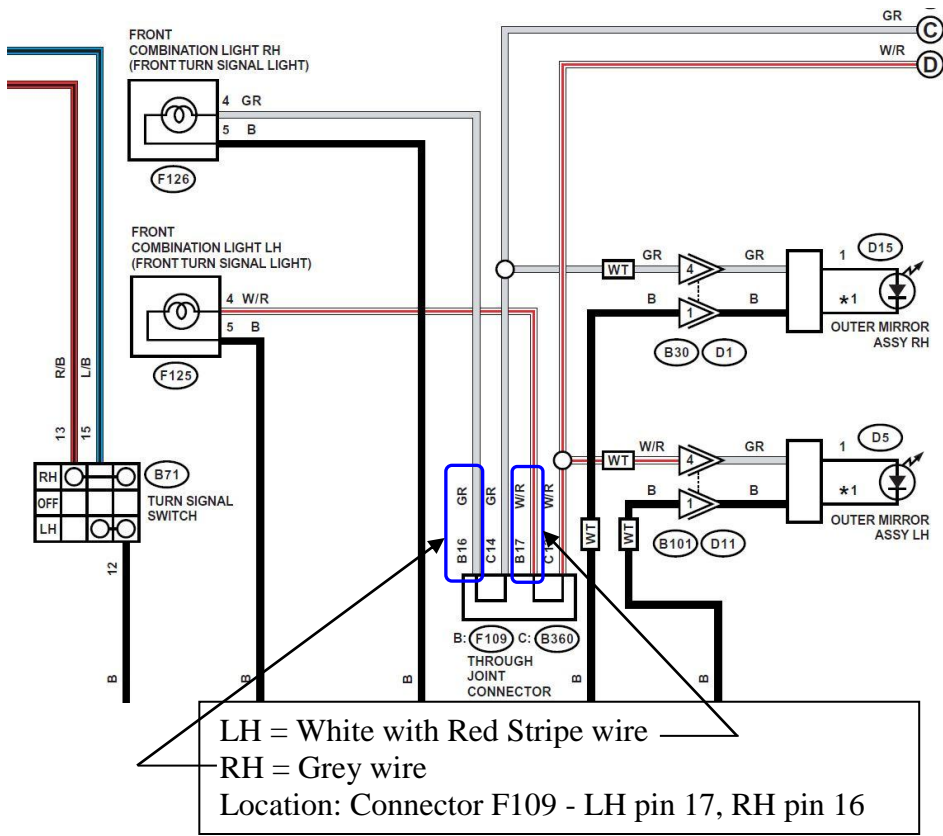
FRONT COMBINATION LIGHT RH (FRONT TURN SIGNAL LIGHT)

4 GR
5 B

F126

FRONT COMBINATION LIGHT LH (FRONT TURN SIGNAL LIGHT)

4 W/R
5 B

F125

GR
C
W/R
D

R/B
L/B
13
15

RH
OFF
LH

B71
TURN SIGNAL SWITCH

12

B

WT
GR
4
GR
1
D15
B
1
B
*1
OUTER MIRROR ASSY RH

B30
D1

W/R
WT
4
GR
1
D5
B
1
B
*1
OUTER MIRROR ASSY LH

WT
WT
B101
D11

GR
GR
W/R
W/R
B16
C14
B17
C1

B: F109 C: B360
THROUGH JOINT CONNECTOR

B
B
B
B

LH = White with Red Stripe wire
RH = Grey wire
Location: Connector F109 - LH pin 17, RH pin 16